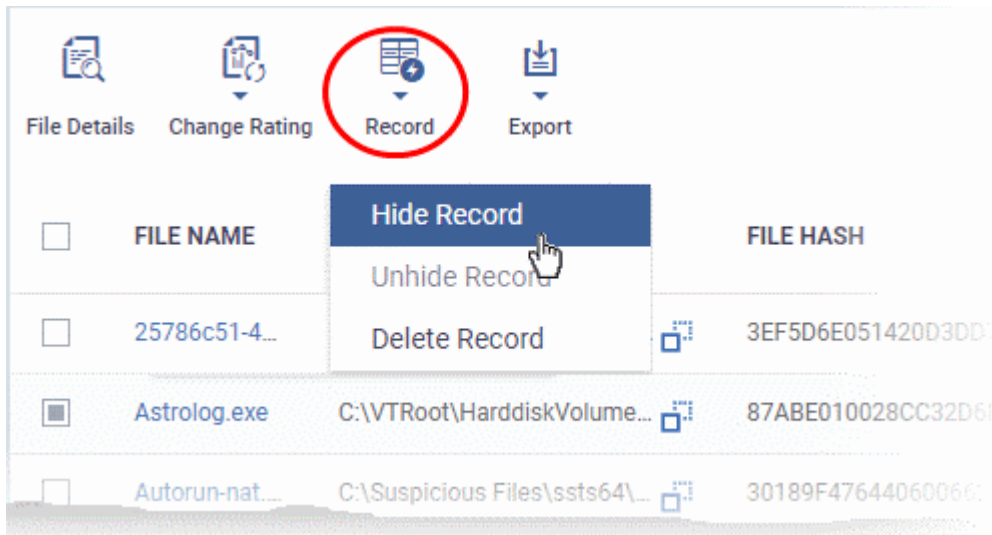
File Details Change Rating Record Export

| | FILE NAME | | FILE HASH |
|---|---|---|---|
| | 25786c51-4... | | 3EF5D6E051420D3DD |
| | Astrolog.exe | C:\VTRoot\HarddiskVolume... | 87ABE010028CC32D6 |
| | Autorun-nat.... | C:\Suspicious Files\ssts64\... | 30189F47644060066 |

Hide Record
Unhide Record
Delete Record